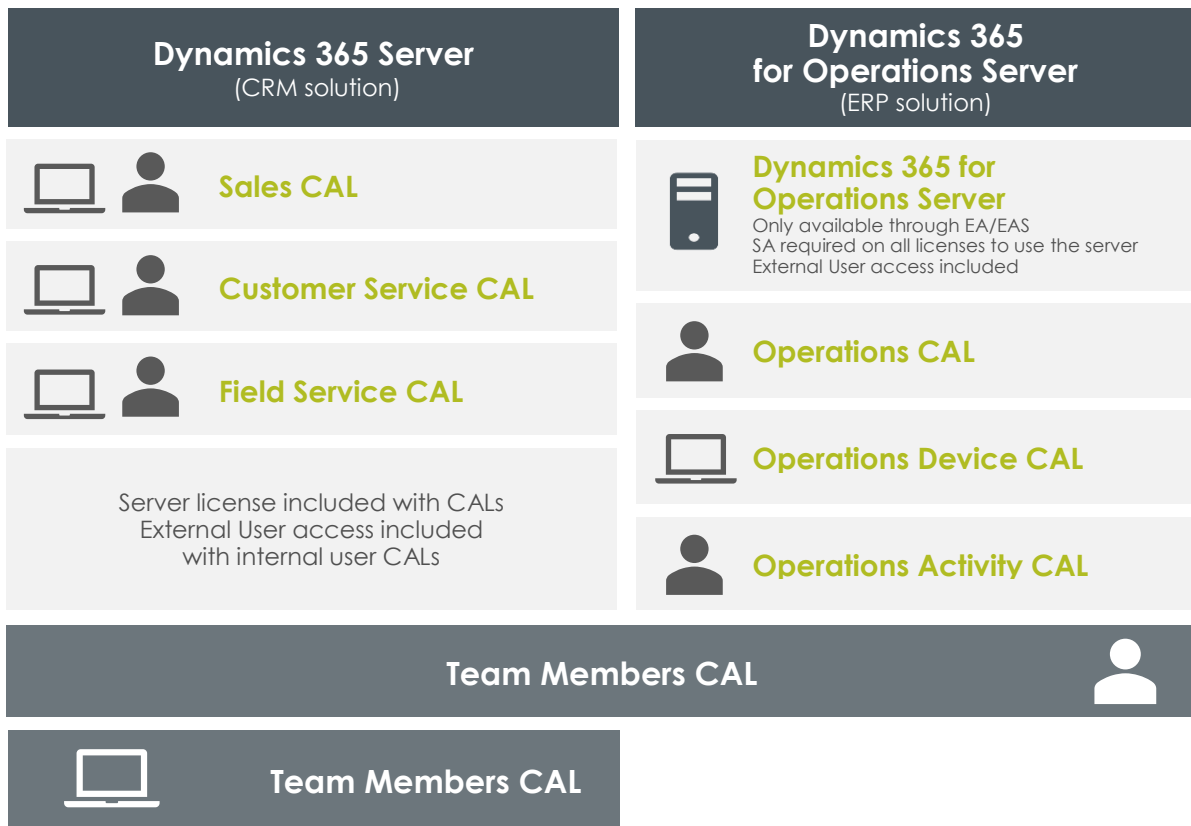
Dynamics 365 Server
(CRM solution)

Sales CAL

Customer Service CAL

Field Service CAL

Server license included with CALs
External User access included
with internal user CALs

Dynamics 365
for Operations Server
(ERP solution)

Dynamics 365 for Operations Server
Only available through EA/EAS
SA required on all licenses to use the server
External User access included

Operations CAL

Operations Device CAL

Operations Activity CAL

Team Members CAL

Team Members CAL